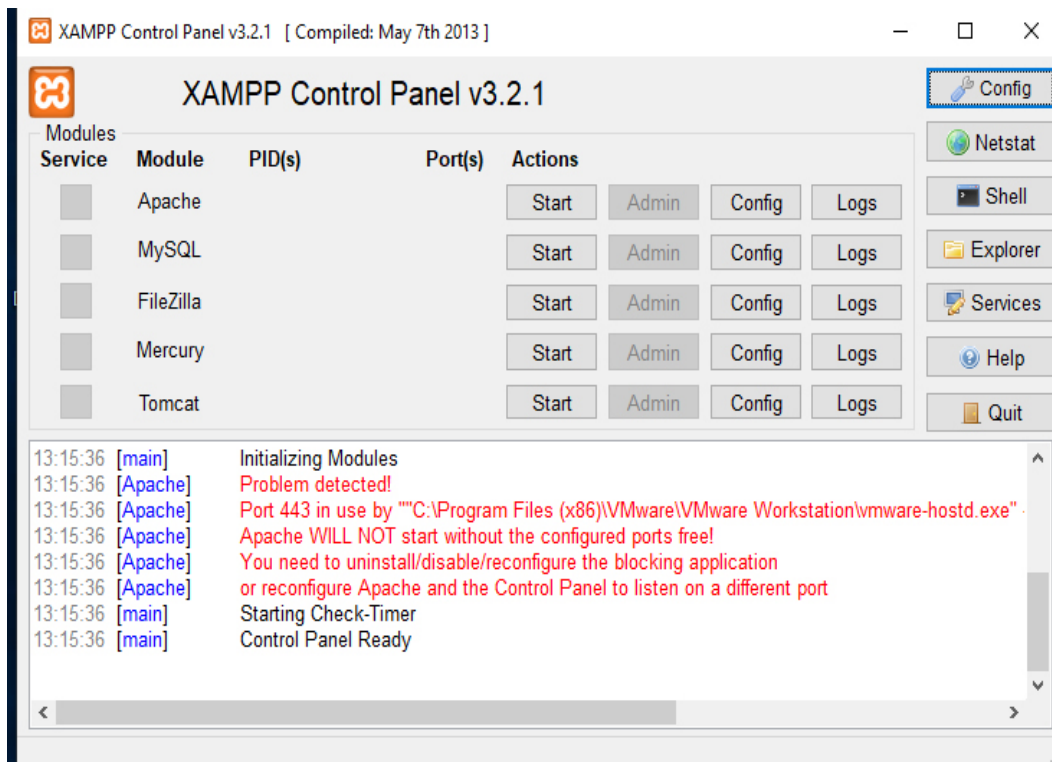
XAMPP Control Panel v3.2.1 [ Compiled: May 7th 2013 ]

XAMPP Control Panel v3.2.1

Config
Netstat
Shell
Explorer
Services
Help
Quit

Modules

| Service | Module | PID(s) | Port(s) | Actions | | | |
|---|---|---|---|---|---|---|---|
| | Apache | | | Start | Admin | Config | Logs |
| | MySQL | | | Start | Admin | Config | Logs |
| | FileZilla | | | Start | Admin | Config | Logs |
| | Mercury | | | Start | Admin | Config | Logs |
| | Tomcat | | | Start | Admin | Config | Logs |

13:15:36 [main] Initializing Modules
13:15:36 [Apache] Problem detected!
13:15:36 [Apache] Port 443 in use by ""C:\Program Files (x86)\VMware\VMware Workstation\vmware-hostd.exe" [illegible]
13:15:36 [Apache] Apache WILL NOT start without the configured ports free!
13:15:36 [Apache] You need to uninstall/disable/reconfigure the blocking application
13:15:36 [Apache] or reconfigure Apache and the Control Panel to listen on a different port
13:15:36 [main] Starting Check-Timer
13:15:36 [main] Control Panel Ready